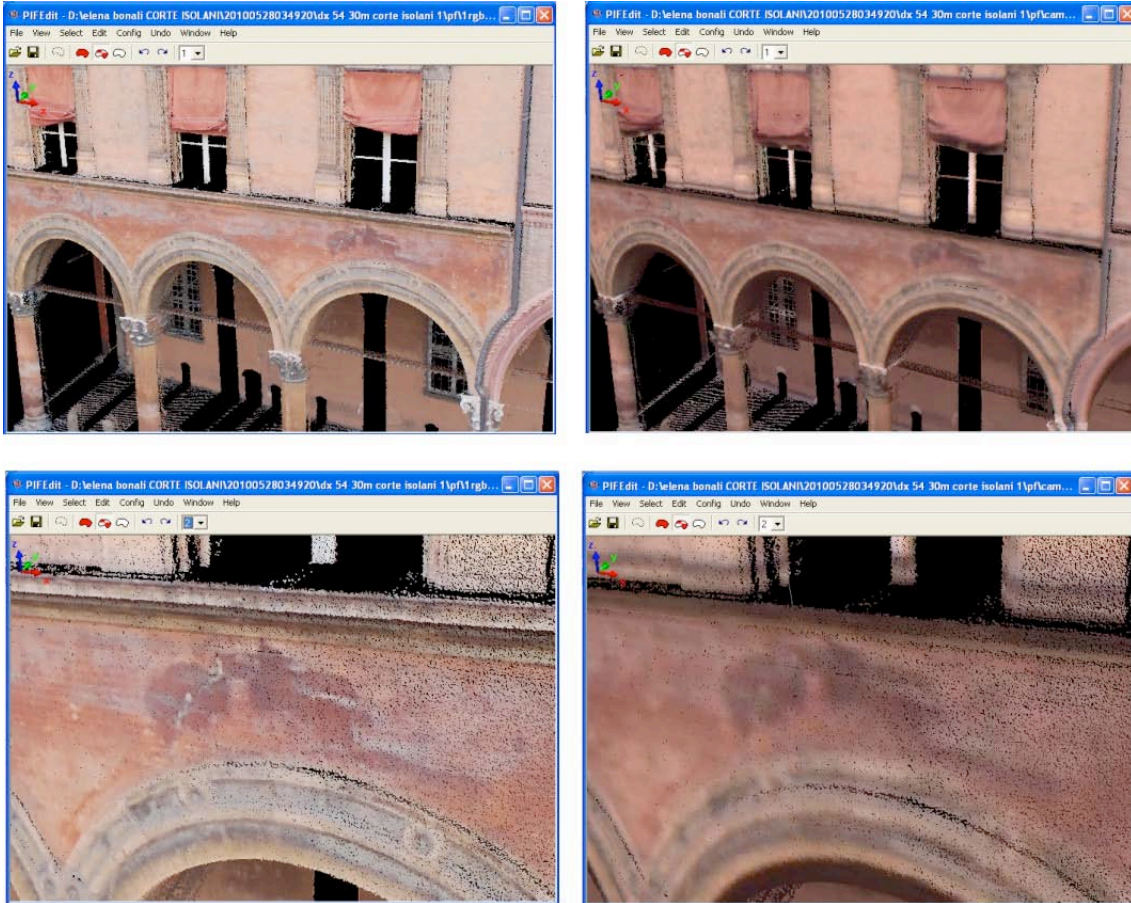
PIFEdit - D:\elena bonali CORTE ISOLANI\20100528034920\dx 54 30m corte isolani 1\pf\1rgb...
File View Select Edit Config Undo Window Help
1

PIFEdit - D:\elena bonali CORTE ISOLANI\20100528034920\dx 54 30m corte isolani 1\pf\cam...
File View Select Edit Config Undo Window Help
1

PIFEdit - D:\elena bonali CORTE ISOLANI\20100528034920\dx 54 30m corte isolani 1\pf\1rgb...
File View Select Edit Config Undo Window Help
2

PIFEdit - D:\elena bonali CORTE ISOLANI\20100528034920\dx 54 30m corte isolani 1\pf\cam...
File View Select Edit Config Undo Window Help
2